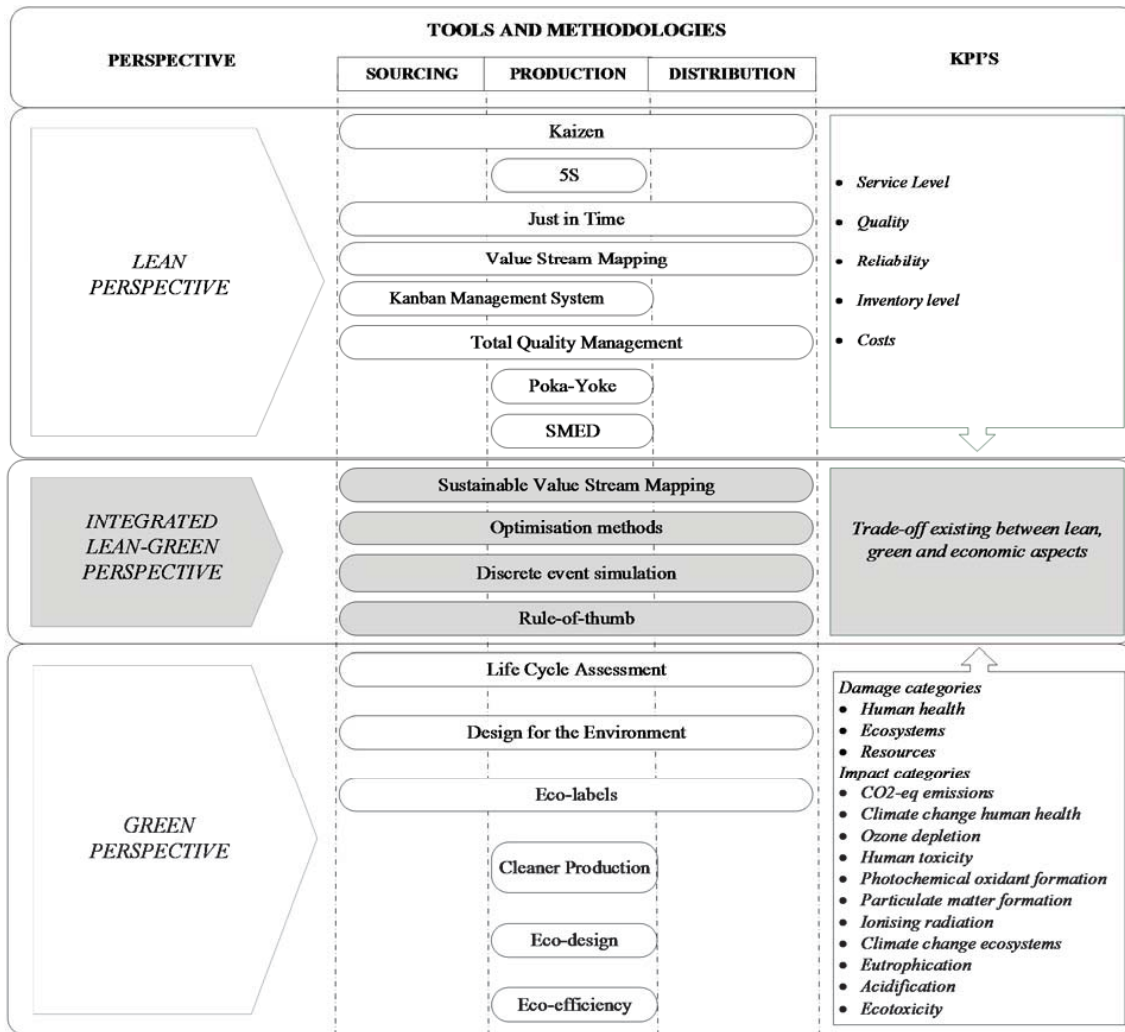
TOOLS AND METHODOLOGIES

PERSPECTIVE

SOURCING | PRODUCTION | DISTRIBUTION

KPI'S

LEAN PERSPECTIVE

Kaizen

5S

Just in Time

Value Stream Mapping

Kanban Management System

Total Quality Management

Poka-Yoke

SMED

- Service Level
- Quality
- Reliability
- Inventory level
- Costs

INTEGRATED LEAN-GREEN PERSPECTIVE

Sustainable Value Stream Mapping

Optimisation methods

Discrete event simulation

Rule-of-thumb

Trade-off existing between lean, green and economic aspects

GREEN PERSPECTIVE

Life Cycle Assessment

Design for the Environment

Eco-labels

Cleaner Production

Eco-design

Eco-efficiency

Damage categories
- Human health
- Ecosystems
- Resources

Impact categories
- CO2-eq emissions
- Climate change human health
- Ozone depletion
- Human toxicity
- Photochemical oxidant formation
- Particulate matter formation
- Ionising radiation
- Climate change ecosystems
- Eutrophication
- Acidification
- Ecotoxicity